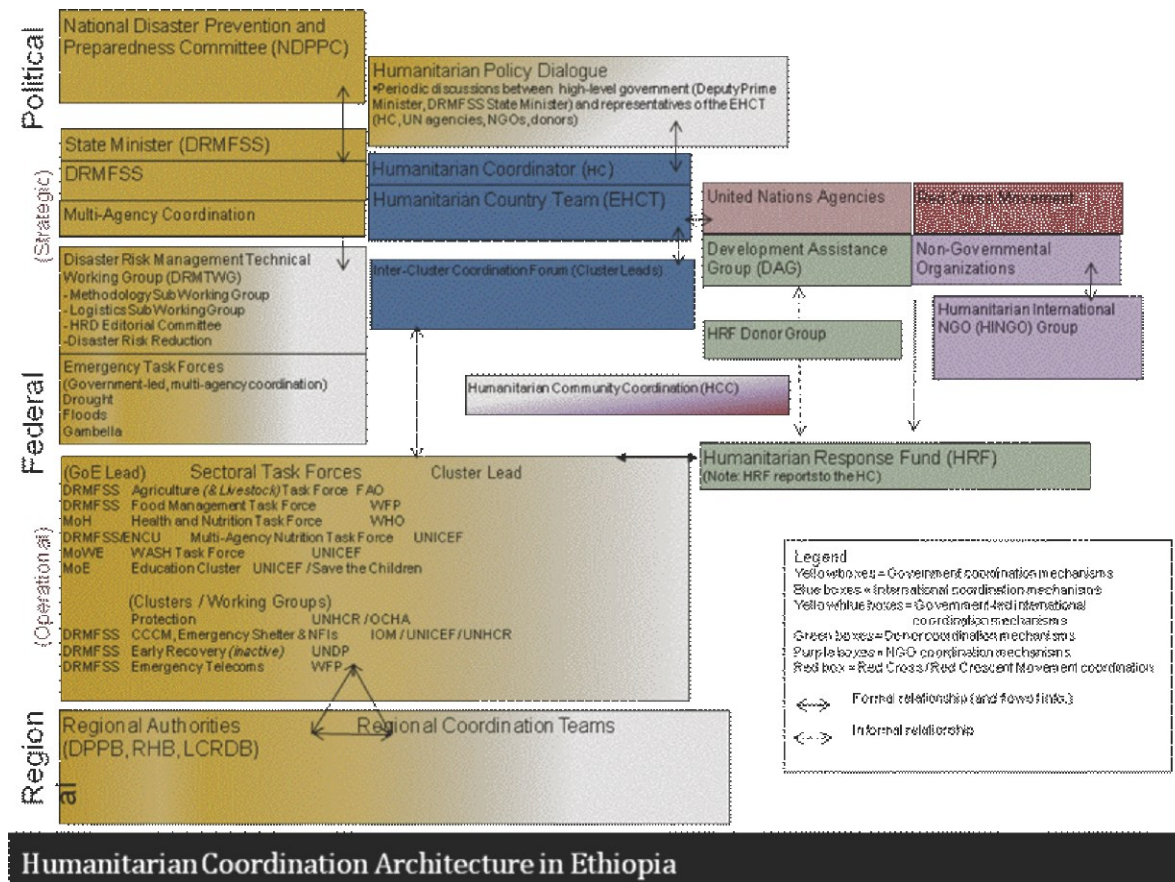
Political

National Disaster Prevention and Preparedness Committee (NDPPC)

Humanitarian Policy Dialogue
•Periodic discussions between high-level government (Deputy Prime Minister, DRMFSS State Minister) and representatives of the EHCT (HC, UN agencies, NGOs, donors)

State Minister (DRMFSS)
DRMFSS
Multi-Agency Coordination

(Strategic)

Humanitarian Coordinator (HC)
Humanitarian Country Team (EHCT)

United Nations Agencies
Red Cross Movement
Development Assistance Group (DAG)
Non-Governmental Organizations

Disaster Risk Management Technical Working Group (DRMTWG)
- Methodology Sub Working Group
- Logistics Sub Working Group
- HRD Editorial Committee
- Disaster Risk Reduction

Inter-Cluster Coordination Forum (Cluster Leads)

Humanitarian International NGO (HINGO) Group

HRF Donor Group

Emergency Task Forces
(Government-led, multi-agency coordination)
Drought
Floods
Gambella

Humanitarian Community Coordination (HCC)

Federal

Humanitarian Response Fund (HRF)
(Note: HRF reports to the HC)

(GoE Lead) Sectoral Task Forces Cluster Lead
DRMFSS Agriculture (& Livestock) Task Force FAO
DRMFSS Food Management Task Force WFP
MoH Health and Nutrition Task Force WHO
DRMFSS/ENCU Multi-Agency Nutrition Task Force UNICEF
MoWE WASH Task Force UNICEF
MoE Education Cluster UNICEF / Save the Children

(Clusters / Working Groups)
Protection UNHCR / OCHA
DRMFSS CCCM, Emergency Shelter & NFIs IOM / UNICEF / UNHCR
DRMFSS Early Recovery (inactive) UNDP
DRMFSS Emergency Telecoms WFP

(Operational)

Legend
Yellow boxes = Government coordination mechanisms
Blue boxes = International coordination mechanisms
Yellow/white boxes = Government-led international coordination mechanisms
Green boxes = Donor coordination mechanisms
Purple boxes = NGO coordination mechanisms
Red box = Red Cross / Red Crescent Movement coordination
Formal relationship (and flows of info.)
Informal relationship

Regional Authorities (DPPB, RHB, LCRDB)
Regional Coordination Teams

Regional

Humanitarian Coordination Architecture in Ethiopia